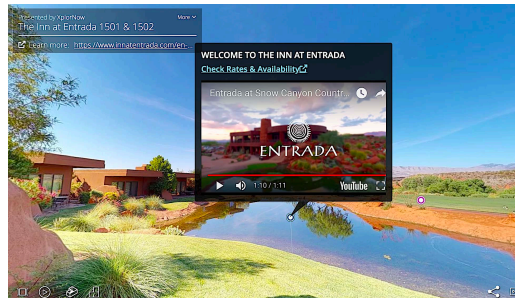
Presented by XplorNow
More
The Inn at Entrada 1501 & 1502
Learn more: https://www.innatentrada.com/en...

WELCOME TO THE INN AT ENTRADA
Check Rates & Availability

Entrada at Snow Canyon Countr...
ENTRADA
1:10 / 1:11
YouTube